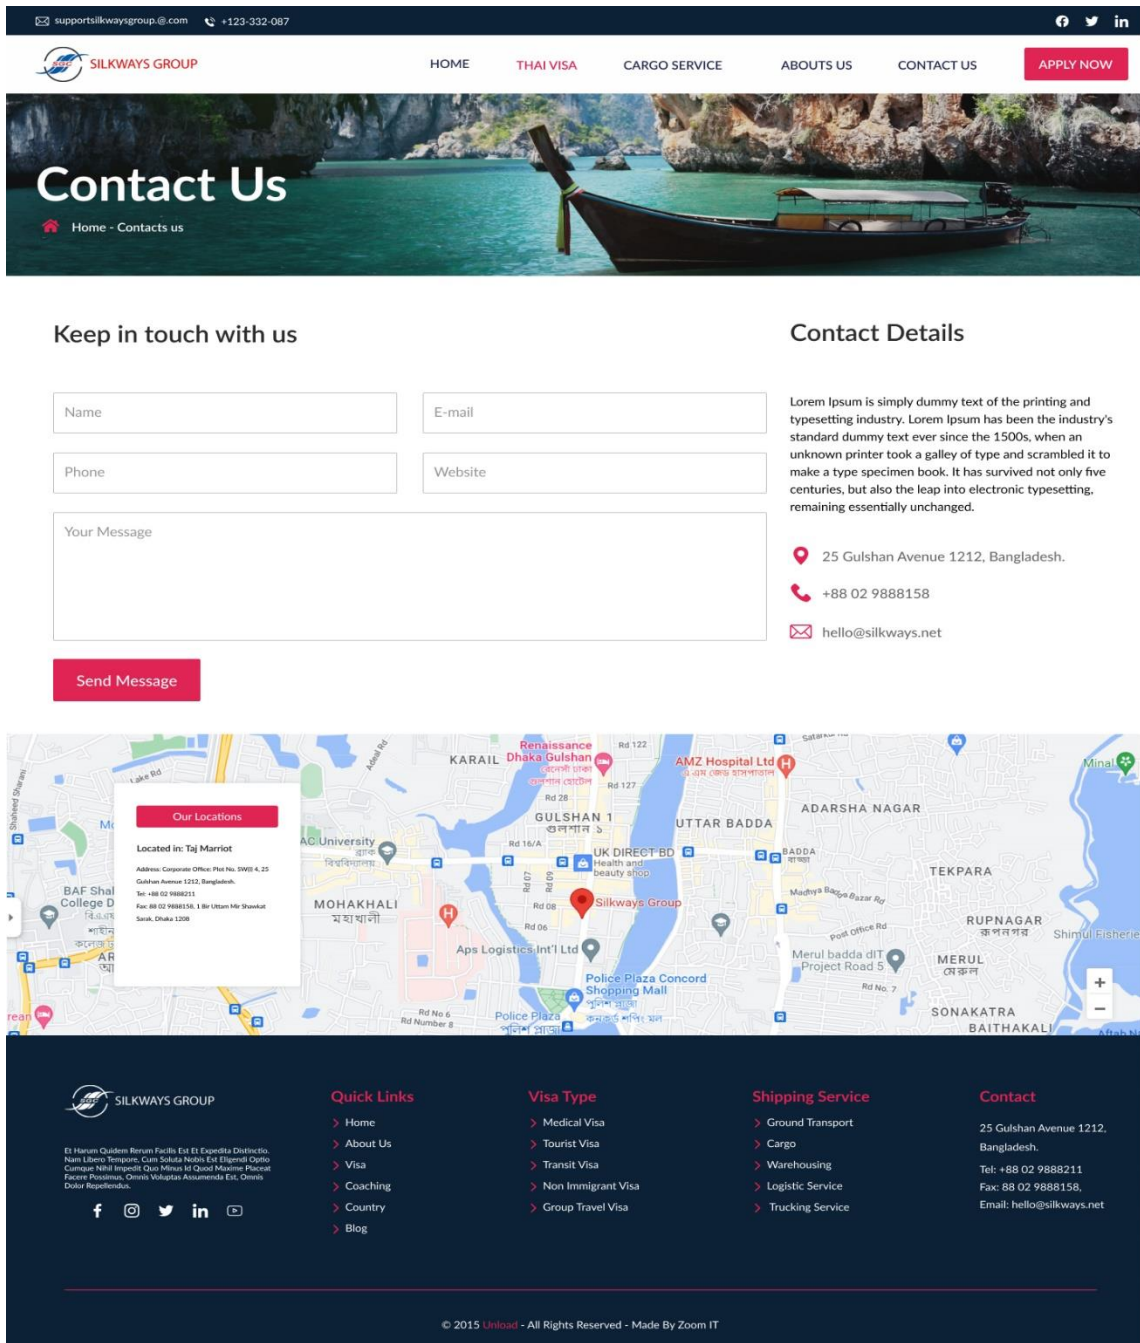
supportsilkwaysgroup.@.com +123-332-087

SILKWAYS GROUP

HOME THAI VISA CARGO SERVICE ABOUTS US CONTACT US APPLY NOW

Contact Us

Home - Contacts us

Keep in touch with us

Name

E-mail

Phone

Website

Your Message

Send Message

Contact Details

Lorem Ipsum is simply dummy text of the printing and typesetting industry. Lorem Ipsum has been the industry's standard dummy text ever since the 1500s, when an unknown printer took a galley of type and scrambled it to make a type specimen book. It has survived not only five centuries, but also the leap into electronic typesetting, remaining essentially unchanged.

25 Gulshan Avenue 1212, Bangladesh.

+88 02 9888158

hello@silkways.net

Our Locations

Located in: Taj Marriot

Address: Corporate Office: Plot No. SW(I) 4, 25 Gulshan Avenue 1212, Bangladesh.

Tel: +88 02 9888211

Fax: 88 02 9888158, 1 Bir Uttam Mir Shawkat Sarak, Dhaka 1208

KARAIL Renaissance Dhaka Gulshan Rd 122 AMZ Hospital Ltd Rd 127 Rd 28 GULSHAN 1 UTTAR BADDA ADARSHA NAGAR AC University Rd 16/A UK DIRECT BD Health and beauty shop BADDA TEKPARA BAF Shaheen College D MOHAKHALI Silkways Group Madhya Badda Bazar Rd Rd 08 Rd 06 Post Office Rd RUPNAGAR Shimul Fisherie Aps Logistics Int'l Ltd Merul badda dIT Project Road 5 MERUL Police Plaza Concord Shopping Mall Rd No. 7 Police Plaza Rd No 6 Rd Number 8 SONAKATRA BAITHAKALI Lake Rd Minal

SILKWAYS GROUP

Et Harum Quidem Rerum Facilis Est Et Expedita Distinctio. Nam Libero Tempore, Cum Soluta Nobis Est Eligendi Optio Cumque Nihil Impedit Quo Minus Id Quod Maxime Placeat Facere Possimus, Omnis Voluptas Assumenda Est, Omnis Dolor Repellendus.

Quick Links
Home
About Us
Visa
Coaching
Country
Blog

Visa Type
Medical Visa
Tourist Visa
Transit Visa
Non Immigrant Visa
Group Travel Visa

Shipping Service
Ground Transport
Cargo
Warehousing
Logistic Service
Trucking Service

Contact
25 Gulshan Avenue 1212, Bangladesh.
Tel: +88 02 9888211
Fax: 88 02 9888158,
Email: hello@silkways.net

© 2015 Unload - All Rights Reserved - Made By Zoom IT